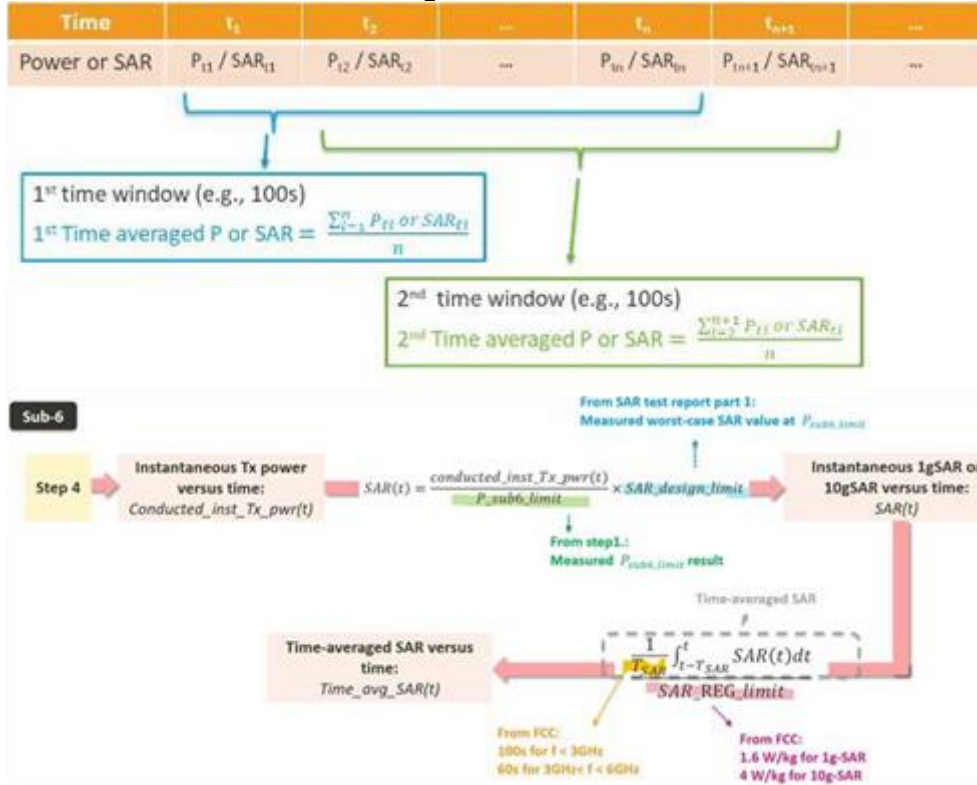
| Time | $t_1$ | $t_2$ | ... | $t_n$ | $t_{n+1}$ | ... |
|---|---|---|---|---|---|---|
| Power or SAR | $P_{t1}$ / $SAR_{t1}$ | $P_{t2}$ / $SAR_{t2}$ | ... | $P_{tn}$ / $SAR_{tn}$ | $P_{tn+1}$ / $SAR_{tn+1}$ | ... |

1st time window (e.g., 100s)
1st Time averaged P or SAR $= \frac{\sum_{i=1}^{n} P_{ti} \text{ or } SAR_{ti}}{n}$

2nd time window (e.g., 100s)
2nd Time averaged P or SAR $= \frac{\sum_{i=2}^{n+1} P_{ti} \text{ or } SAR_{ti}}{n}$

Sub-6

From SAR test report part 1:
Measured worst-case SAR value at $P_{sub6\_limit}$

Step 4

Instantaneous Tx power versus time:
Conducted_inst_Tx_pwr(t)

$SAR(t) = \frac{conducted\_inst\_Tx\_pwr(t)}{P\_sub6\_limit} \times SAR\_design\_limit$

Instantaneous 1gSAR or 10gSAR versus time:
SAR(t)

From step1.:
Measured $P_{sub6\_limit}$ result

Time-averaged SAR

$\frac{\frac{1}{T_{SAR}} \int_{t-T_{SAR}}^{t} SAR(t)dt}{SAR\_REG\_limit}$

Time-averaged SAR versus time:
Time_avg_SAR(t)

From FCC:
100s for f < 3GHz
60s for 3GHz< f < 6GHz

From FCC:
1.6 W/kg for 1g-SAR
4 W/kg for 10g-SAR